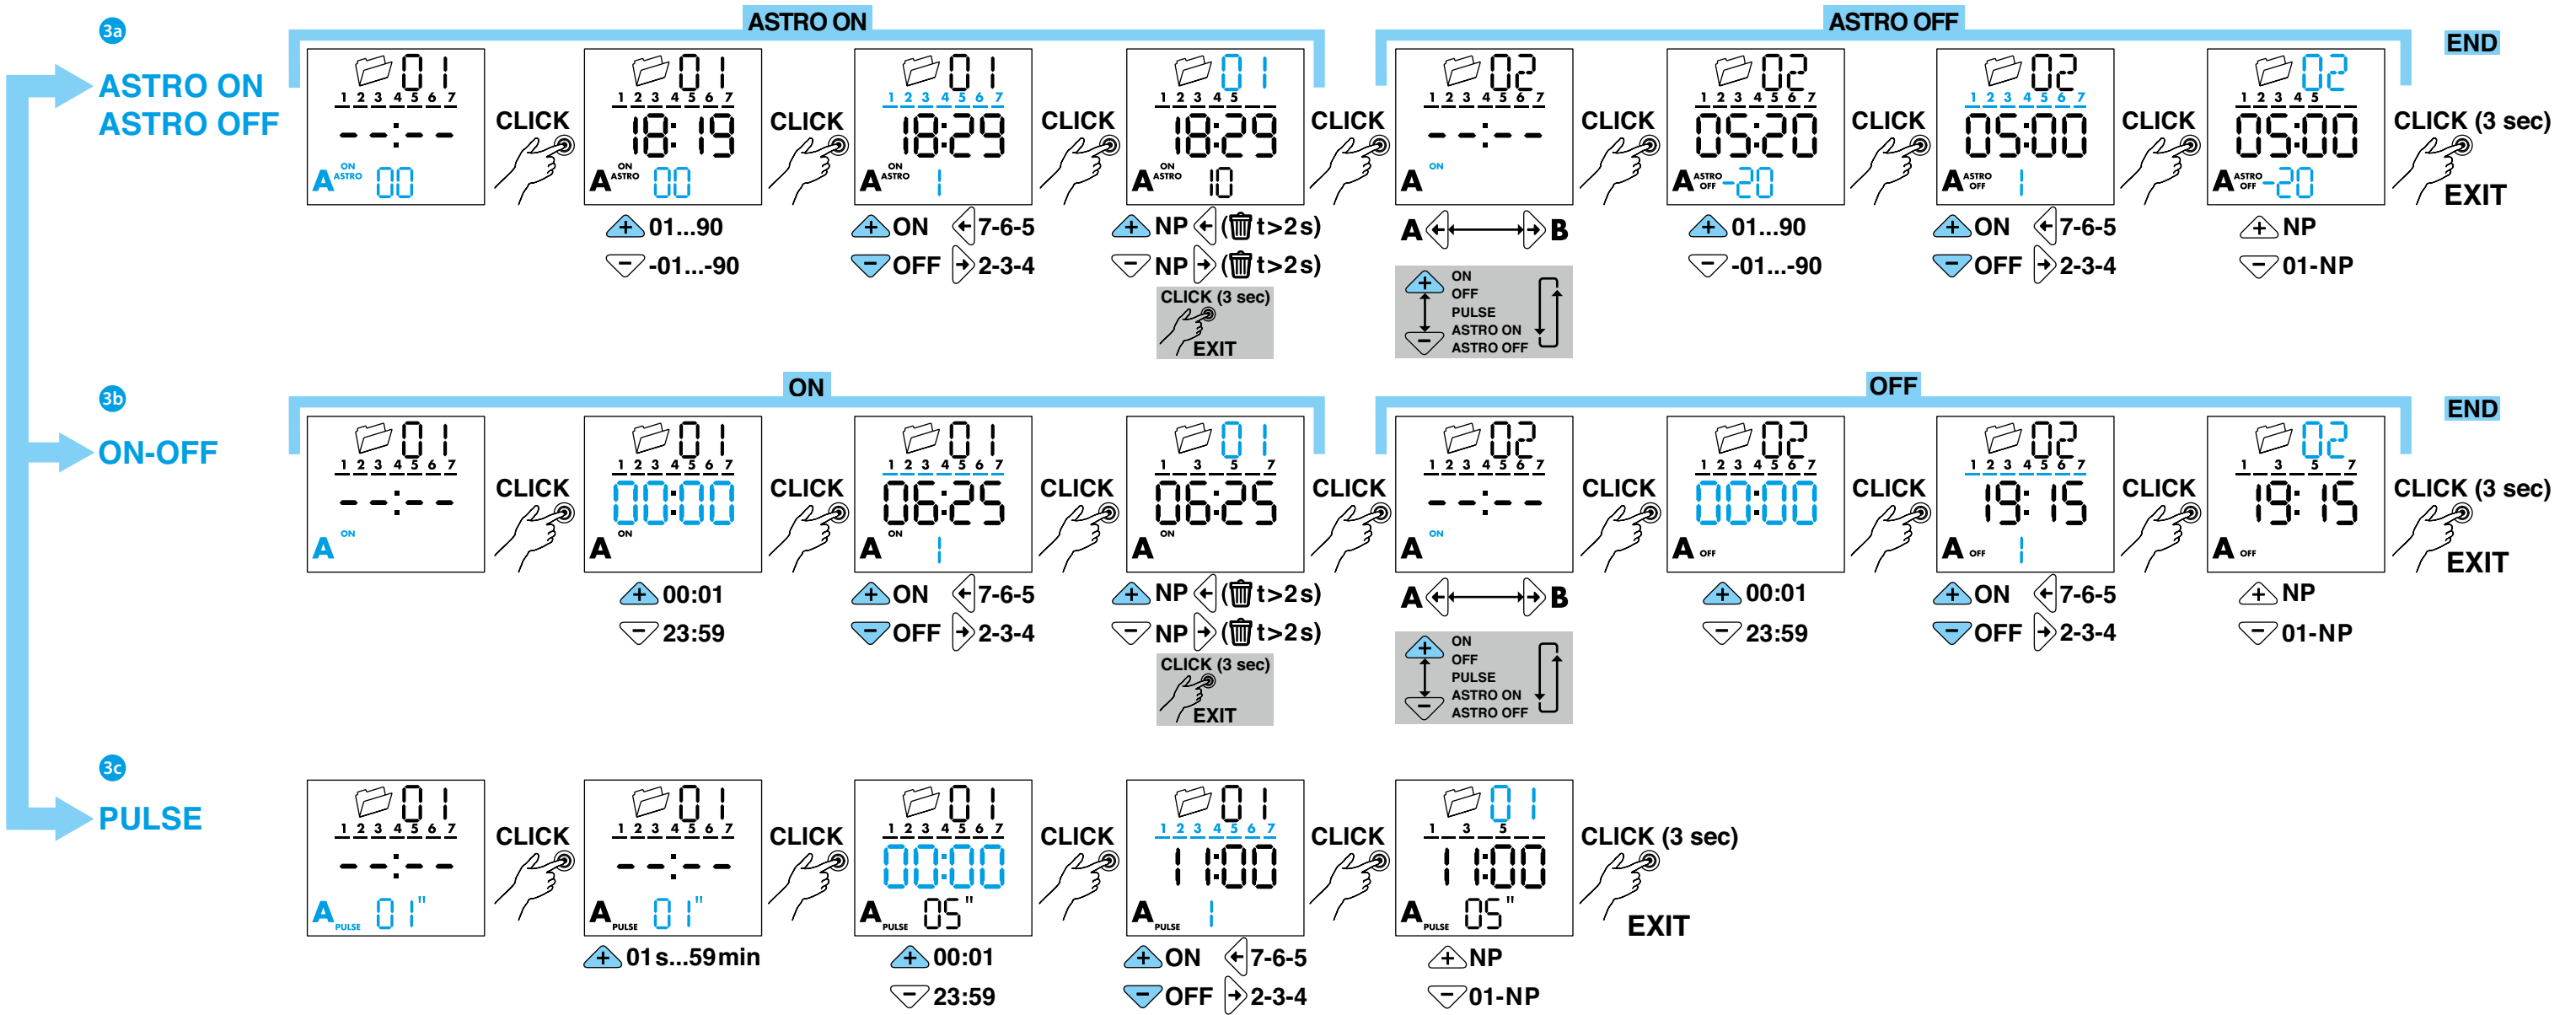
3a

ASTRO ON
ASTRO OFF

ASTRO ON

01
1 2 3 4 5 6 7
--:--
A ON ASTRO 00

CLICK

01
1 2 3 4 5 6 7
18:19
A ON ASTRO 00
+ 01...90
− -01...-90

CLICK

01
1 2 3 4 5 6 7
18:29
A ON ASTRO 1
+ ON ← 7-6-5
− OFF → 2-3-4

CLICK

01
1 2 3 4 5
18:29
A ON ASTRO 10
+ NP ← (t>2s)
− NP → (t>2s)
CLICK (3 sec)
EXIT

CLICK

ASTRO OFF

02
1 2 3 4 5 6 7
--:--
A ON
A ↔ B
ON
OFF
PULSE
ASTRO ON
ASTRO OFF

CLICK

02
1 2 3 4 5 6 7
05:20
A ASTRO OFF -20
+ 01...90
− -01...-90

CLICK

02
1 2 3 4 5 6 7
05:00
A ASTRO OFF 1
+ ON ← 7-6-5
− OFF → 2-3-4

CLICK

02
1 2 3 4 5
05:00
A ASTRO OFF -20
+ NP
− 01-NP

END
CLICK (3 sec)
EXIT

3b

ON-OFF

ON

01
1 2 3 4 5 6 7
--:--
A ON

CLICK

01
1 2 3 4 5 6 7
00:00
A ON
+ 00:01
− 23:59

CLICK

01
1 2 3 4 5 6 7
06:25
A ON 1
+ ON ← 7-6-5
− OFF → 2-3-4

CLICK

01
1 3 5 7
06:25
A ON
+ NP ← (t>2s)
− NP → (t>2s)
CLICK (3 sec)
EXIT

CLICK

OFF

02
1 2 3 4 5 6 7
--:--
A ON
A ↔ B
ON
OFF
PULSE
ASTRO ON
ASTRO OFF

CLICK

02
1 2 3 4 5 6 7
00:00
A OFF
+ 00:01
− 23:59

CLICK

02
1 2 3 4 5 6 7
19:15
A OFF 1
+ ON ← 7-6-5
− OFF → 2-3-4

CLICK

02
1 3 5 7
19:15
A OFF
+ NP
− 01-NP

END
CLICK (3 sec)
EXIT

3c

PULSE

01
1 2 3 4 5 6 7
--:--
A PULSE 01"

CLICK

01
1 2 3 4 5 6 7
--:--
A PULSE 01"
+ 01s...59min

CLICK

01
1 2 3 4 5 6 7
00:00
A PULSE 05"
+ 00:01
− 23:59

CLICK

01
1 2 3 4 5 6 7
11:00
A PULSE 1
+ ON ← 7-6-5
− OFF → 2-3-4

CLICK

01
1 3 5
11:00
A PULSE 05"
+ NP
− 01-NP

CLICK (3 sec)
EXIT